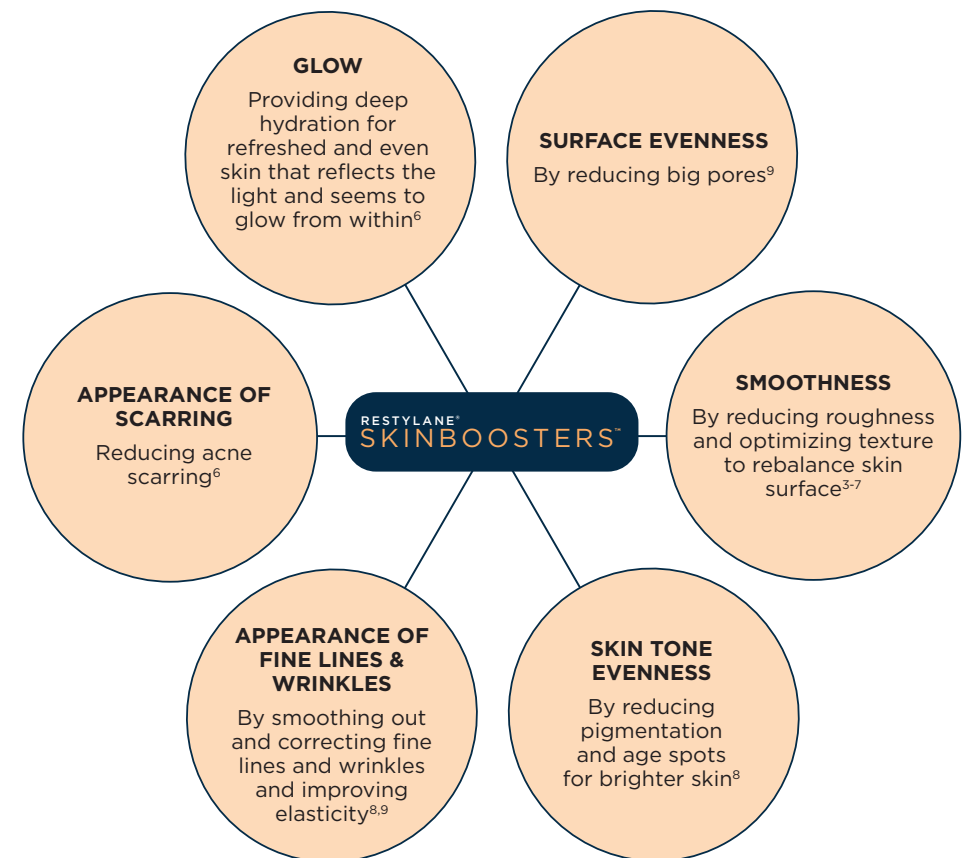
GLOW

Providing deep hydration for refreshed and even skin that reflects the light and seems to glow from within$^{6}$

SURFACE EVENNESS

By reducing big pores$^{9}$

APPEARANCE OF SCARRING

Reducing acne scarring$^{6}$

RESTYLANE®
SKINBOOSTERS™

SMOOTHNESS

By reducing roughness and optimizing texture to rebalance skin surface$^{3-7}$

APPEARANCE OF FINE LINES & WRINKLES

By smoothing out and correcting fine lines and wrinkles and improving elasticity$^{8,9}$

SKIN TONE EVENNESS

By reducing pigmentation and age spots for brighter skin$^{8}$